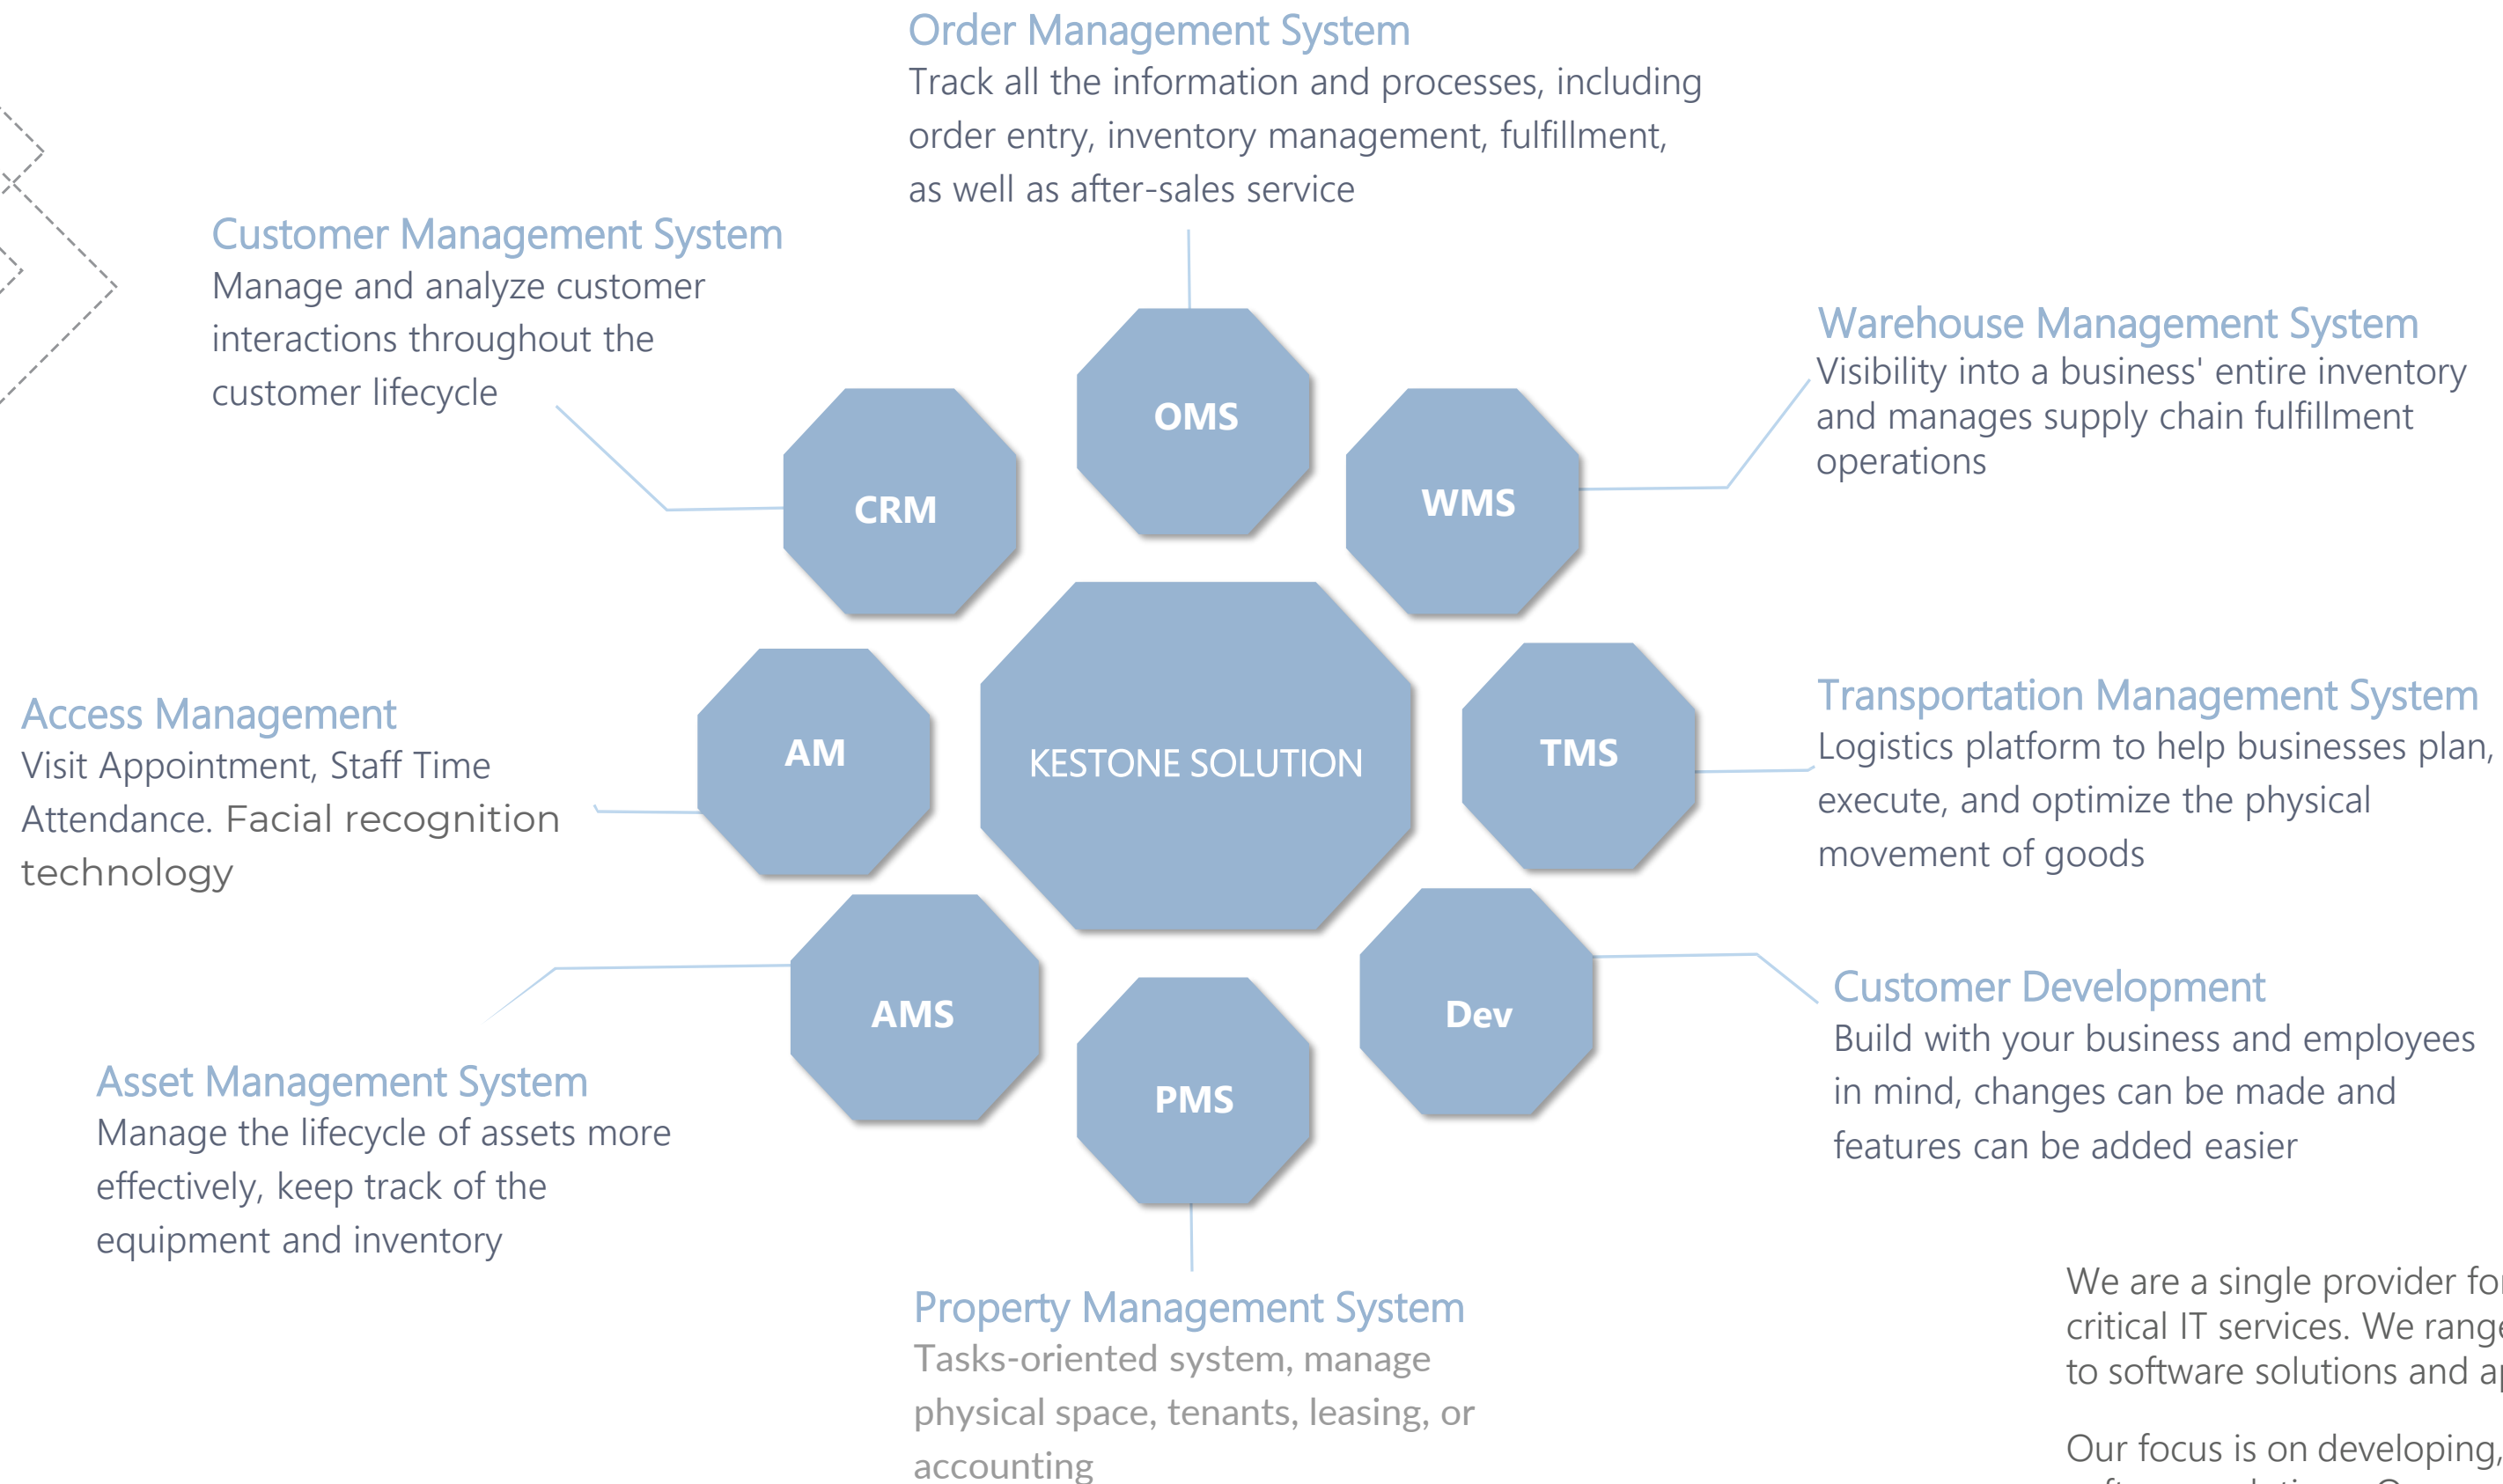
Order Management System
Track all the information and processes, including order entry, inventory management, fulfillment, as well as after-sales service

Customer Management System
Manage and analyze customer interactions throughout the customer lifecycle

Warehouse Management System
Visibility into a business' entire inventory and manages supply chain fulfillment operations

OMS

CRM

WMS

KESTONE SOLUTION

AM

TMS

Access Management
Visit Appointment, Staff Time Attendance. Facial recognition technology

Transportation Management System
Logistics platform to help businesses plan, execute, and optimize the physical movement of goods

AMS

PMS

Dev

Customer Development
Build with your business and employees in mind, changes can be made and features can be added easier

Asset Management System
Manage the lifecycle of assets more effectively, keep track of the equipment and inventory

Property Management System
Tasks-oriented system, manage physical space, tenants, leasing, or accounting

We are a single provider fo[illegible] critical IT services. We range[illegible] to software solutions and a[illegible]

Our focus is on developing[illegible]